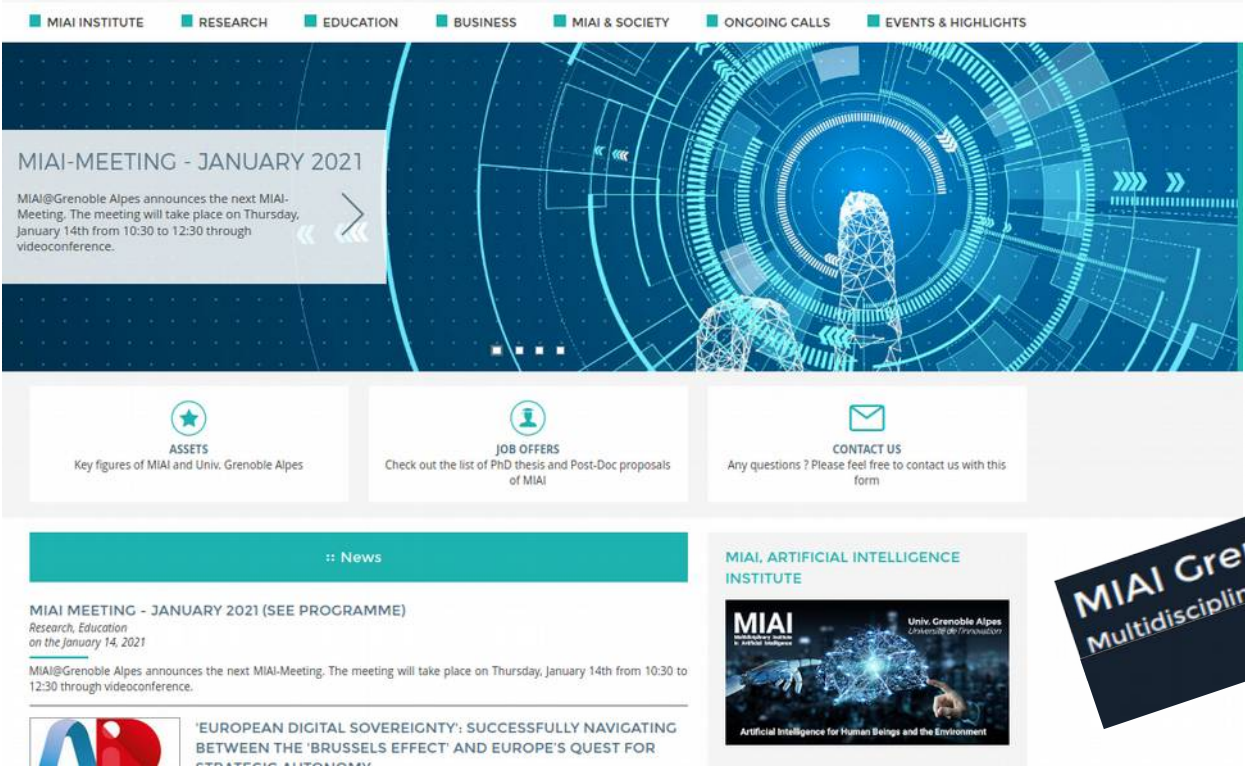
MIAI INSTITUTE RESEARCH EDUCATION BUSINESS MIAI & SOCIETY ONGOING CALLS EVENTS & HIGHLIGHTS

MIAI-MEETING - JANUARY 2021

MIAI@Grenoble Alpes announces the next MIAI-Meeting. The meeting will take place on Thursday, January 14th from 10:30 to 12:30 through videoconference.

ASSETS
Key figures of MIAI and Univ. Grenoble Alpes

JOB OFFERS
Check out the list of PhD thesis and Post-Doc proposals of MIAI

CONTACT US
Any questions ? Please feel free to contact us with this form

:: News

MIAI MEETING - JANUARY 2021 (SEE PROGRAMME)
Research, Education
on the January 14, 2021

MIAI@Grenoble Alpes announces the next MIAI-Meeting. The meeting will take place on Thursday, January 14th from 10:30 to 12:30 through videoconference.

'EUROPEAN DIGITAL SOVEREIGNTY': SUCCESSFULLY NAVIGATING BETWEEN THE 'BRUSSELS EFFECT' AND EUROPE'S QUEST FOR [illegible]

MIAI, ARTIFICIAL INTELLIGENCE INSTITUTE

MIAI
Multidisciplinary Institute in Artificial Intelligence
Univ. Grenoble Alpes
Université de l'innovation
Artificial Intelligence for Human Beings and the Environment

MIAI Gre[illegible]
Multidisciplin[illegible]